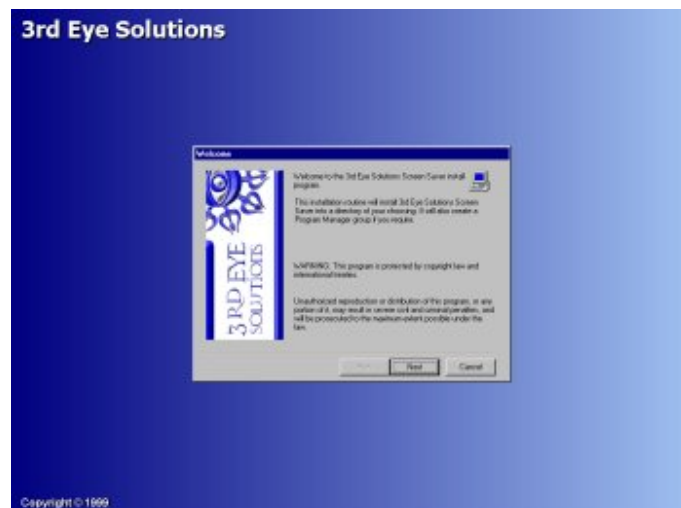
3rd Eye Solutions

Welcome

3RD EYE SOLUTIONS

Welcome to the 3rd Eye Solutions Screen Saver install program.

This installation routine will install 3rd Eye Solutions Screen Saver into a directory of your choosing. It will also create a Program Manager group if you require.

WARNING: This program is protected by copyright law and international treaties.

Unauthorized reproduction or distribution of this program, or any portion of it, may result in severe civil and criminal penalties, and will be prosecuted to the maximum extent possible under the law.

< Back Next Cancel

Copyright © 1999